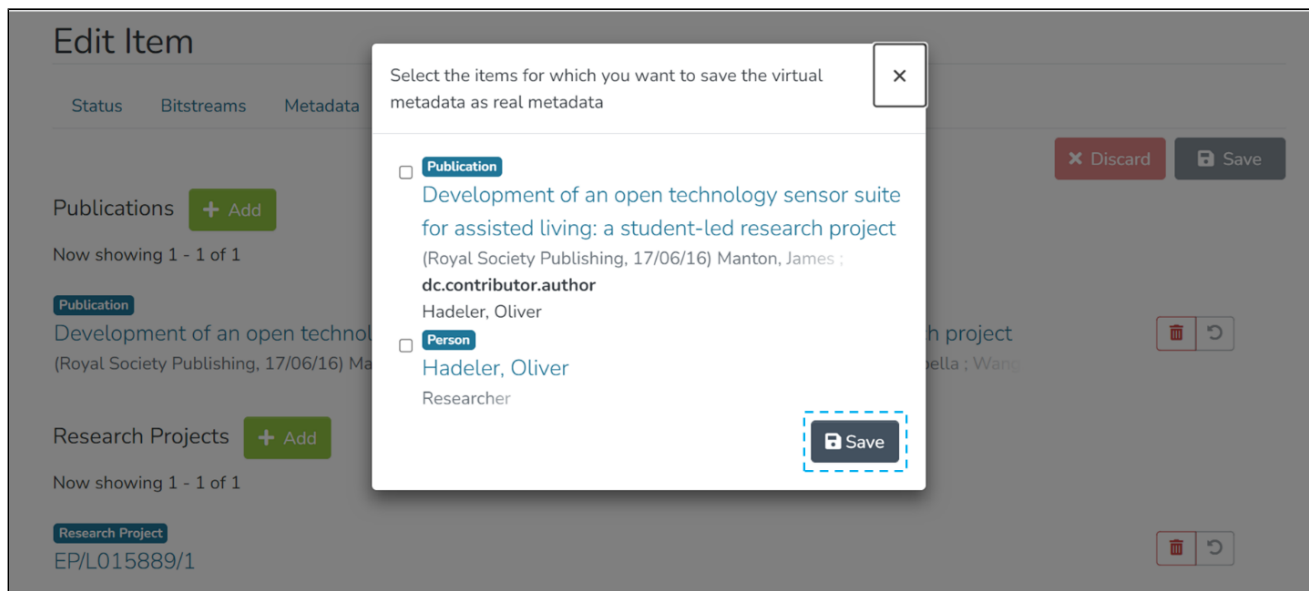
Edit Item

Status Bitstreams Metadata

Discard Save

Publications + Add

Now showing 1 - 1 of 1

Publication

Development of an open technol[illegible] h project

(Royal Society Publishing, 17/06/16) Ma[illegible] bella ; Wang

Research Projects + Add

Now showing 1 - 1 of 1

Research Project

EP/L015889/1

Select the items for which you want to save the virtual metadata as real metadata

×

Publication

Development of an open technology sensor suite for assisted living: a student-led research project

(Royal Society Publishing, 17/06/16) Manton, James ;

dc.contributor.author

Hadeler, Oliver

Person

Hadeler, Oliver

Researcher

Save